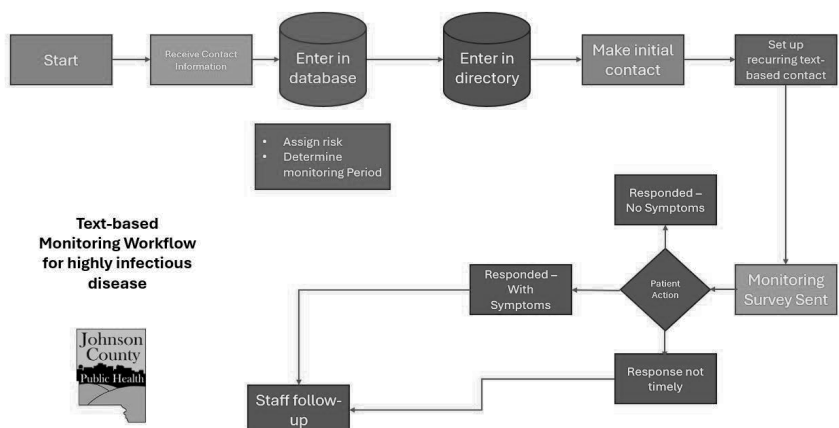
Start

Receive Contact Information

Enter in database

Enter in directory

Make initial contact

Set up recurring text-based contact

- Assign risk
- Determine monitoring Period

Text-based Monitoring Workflow for highly infectious disease

Responded – No Symptoms

Responded – With Symptoms

Patient Action

Monitoring Survey Sent

Response not timely

Staff follow-up

Johnson County Public Health